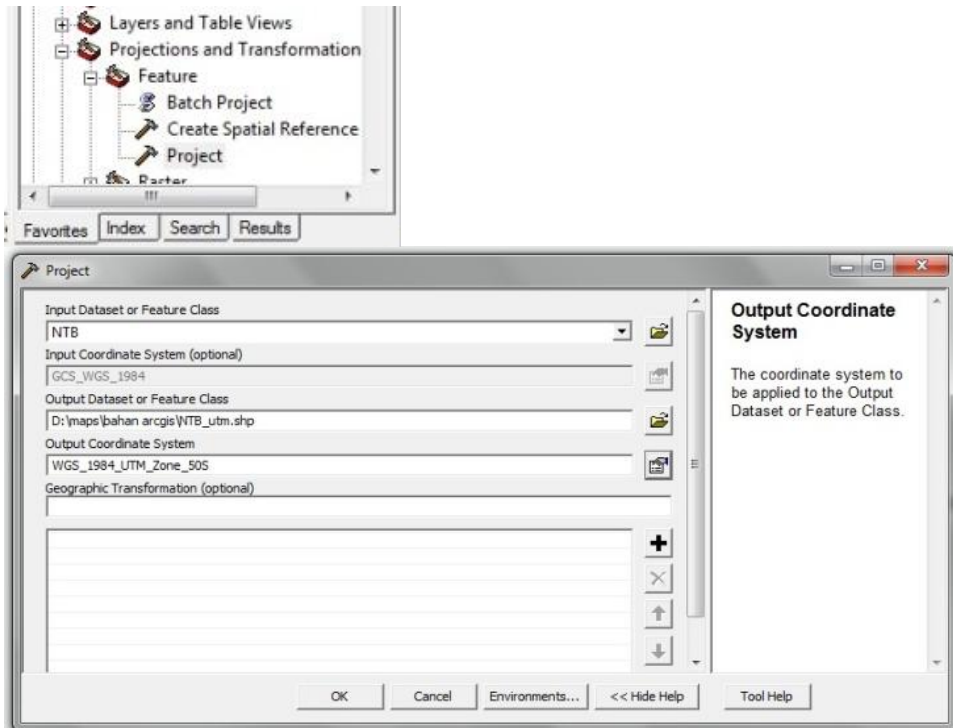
Layers and Table Views
Projections and Transformation
Feature
Batch Project
Create Spatial Reference
Project
Raster

Favorites | Index | Search | Results

Project

Input Dataset or Feature Class
NTB
Input Coordinate System (optional)
GCS_WGS_1984
Output Dataset or Feature Class
D:\maps\bahan arcgis\NTB_utm.shp
Output Coordinate System
WGS_1984_UTM_Zone_50S
Geographic Transformation (optional)

Output Coordinate System

The coordinate system to be applied to the Output Dataset or Feature Class.

OK | Cancel | Environments... | << Hide Help | Tool Help